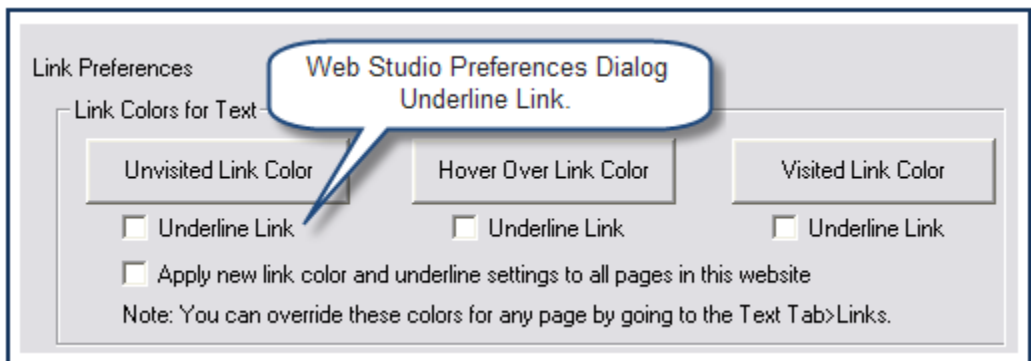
Link Preferences

Web Studio Preferences Dialog
Underline Link.

Link Colors for Text

Unvisited Link Color

Hover Over Link Color

Visited Link Color

Underline Link

Underline Link

Underline Link

Apply new link color and underline settings to all pages in this website

Note: You can override these colors for any page by going to the Text Tab>Links.